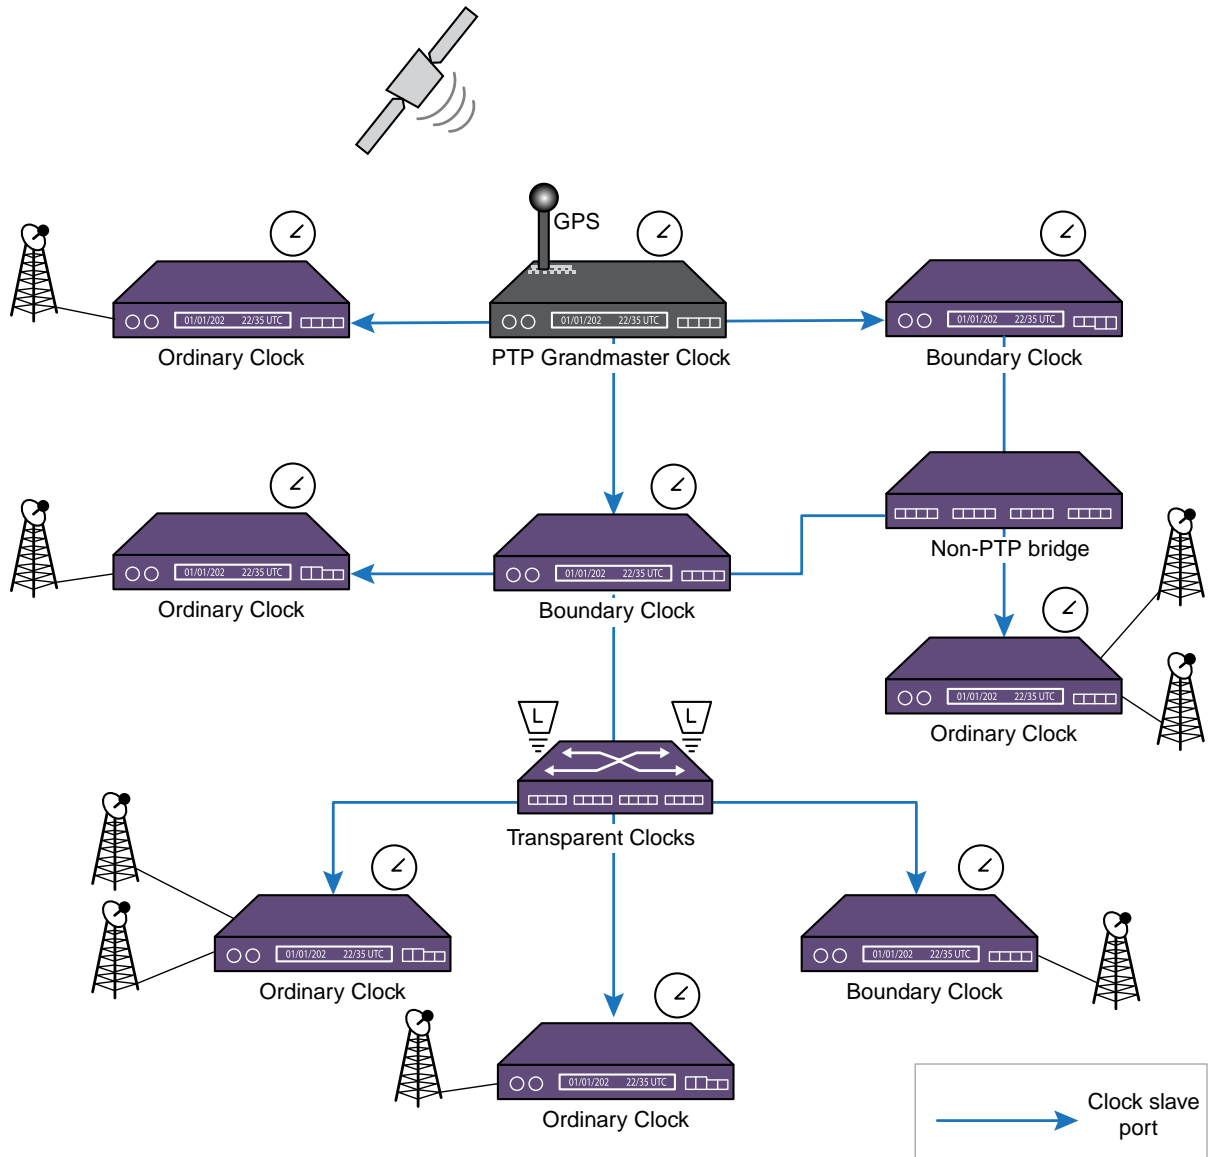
GPS

01/01/202 22/35 UTC

Ordinary Clock

PTP Grandmaster Clock

Boundary Clock

Ordinary Clock

Boundary Clock

Non-PTP bridge

Ordinary Clock

L L

Transparent Clocks

Ordinary Clock

Boundary Clock

Ordinary Clock

Clock slave port